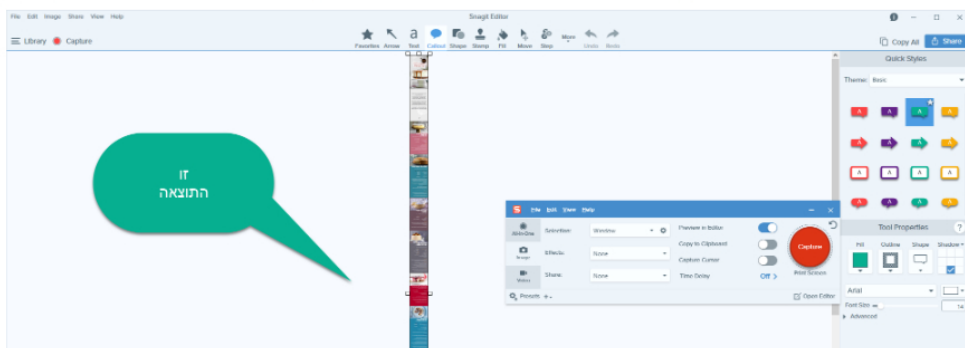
File Edit Image Share View Help

Snagit Editor

Library Capture

Favorites Arrow Text Callout Shape Stamp Fill Move Step More Undo Redo

Copy All Share

Quick Styles

Theme: Basic

זו
התוצאה

File Edit View Help

All-in-One

Image

Video

Selection: Window

Effects: None

Share: None

Preview in Editor

Copy to Clipboard

Capture Cursor

Time Delay Off

Capture

Print Screen

Presets

Open Editor

Tool Properties

Fill Outline Shape Shadow

Arial

Font Size

Advanced